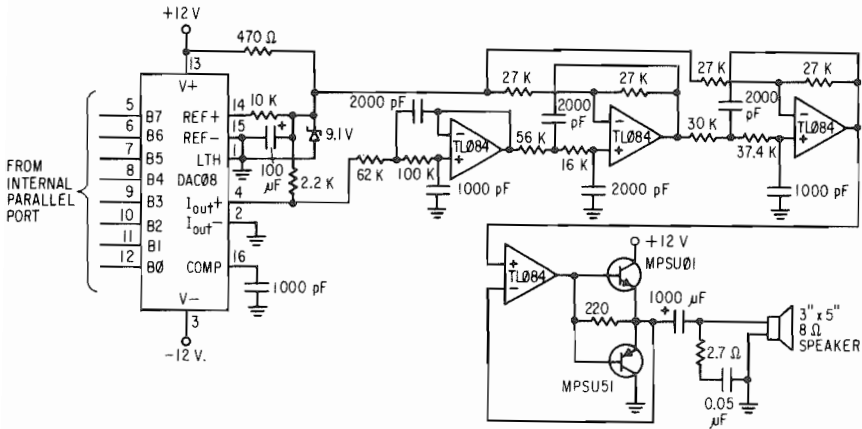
+12 V
470 Ω
13
V+
14 REF+
10 K
15 REF−
1 LTH
DAC08
4 $I_{out}$+
2 $I_{out}$−
16 COMP
V−
3
−12 V.
5 B7
6 B6
7 B5
8 B4
9 B3
10 B2
11 B1
12 B0
FROM INTERNAL PARALLEL PORT
100 μF
2.2 K
9.1 V
1000 pF
2000 pF
62 K
100 K
TL084
1000 pF
27 K
56 K
2000 pF
27 K
TL084
16 K
2000 pF
30 K
27 K
2000 pF
27 K
37.4 K
TL084
1000 pF
TL084
+12 V
MPSU01
220
1000 μF
3" x 5" 8 Ω SPEAKER
2.7 Ω
MPSU51
0.05 μF